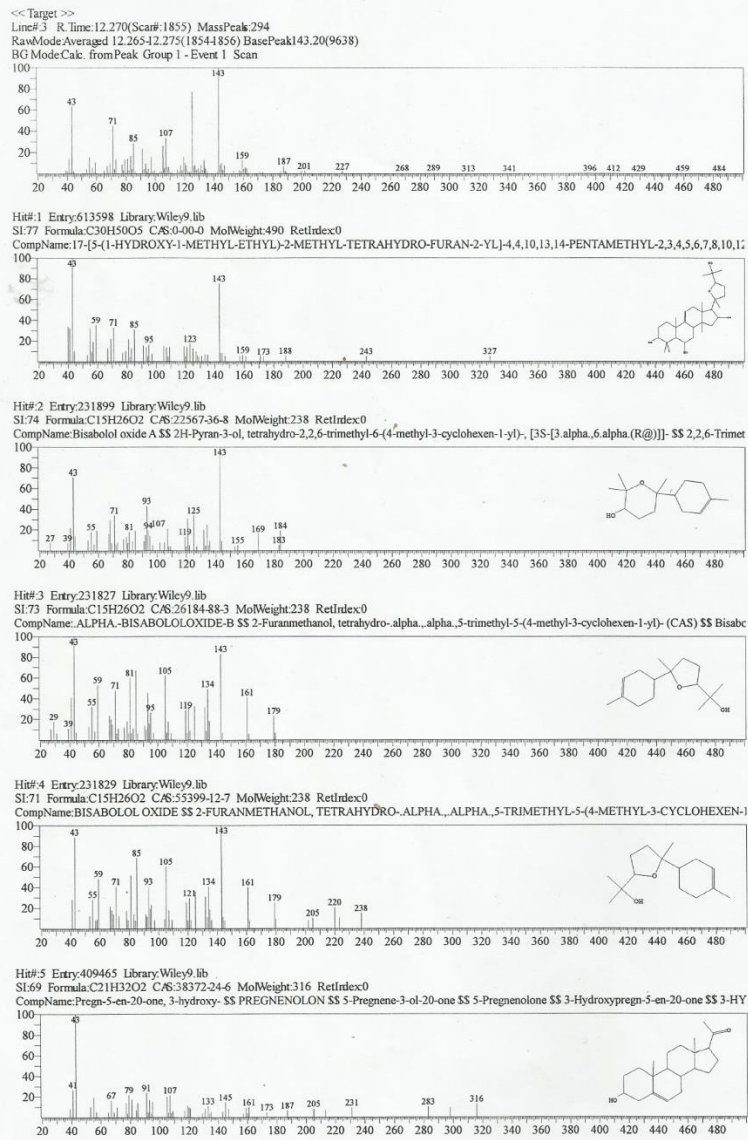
<< Target >>
Line#:3 R.Time:12.270(Scan#:1855) MassPeaks:294
RawMode:Averaged 12.265-12.275(1854-1856) BasePeak:143.20(9638)
BG Mode:Calc. from Peak Group 1 - Event 1 Scan

100, 80, 60, 40, 20
43, 71, 85, 107, 143, 159, 187, 201, 227, 268, 289, 313, 341, 396, 412, 429, 459, 484
20 40 60 80 100 120 140 160 180 200 220 240 260 280 300 320 340 360 380 400 420 440 460 480

Hit#:1 Entry:613598 Library:Wiley9.lib
SI:77 Formula:C30H50O5 CAS:0-00-0 MolWeight:490 RetIndex:0
CompName:17-[5-(1-HYDROXY-1-METHYL-ETHYL)-2-METHYL-TETRAHYDRO-FURAN-2-YL]-4,4,10,13,14-PENTAMETHYL-2,3,4,5,6,7,8,10,1

100, 80, 60, 40, 20
43, 59, 71, 85, 95, 123, 143, 159, 173, 188, 243, 327
20 40 60 80 100 120 140 160 180 200 220 240 260 280 300 320 340 360 380 400 420 440 460 480

Hit#:2 Entry:231899 Library:Wiley9.lib
SI:74 Formula:C15H26O2 CAS:22567-36-8 MolWeight:238 RetIndex:0
CompName:Bisabolol oxide A $$ 2H-Pyran-3-ol, tetrahydro-2,2,6-trimethyl-6-(4-methyl-3-cyclohexen-1-yl)-, [3S-[3.alpha.,6.alpha.(R@)]]- $$ 2,2,6-Trimet

100, 80, 60, 40, 20
27, 39, 43, 55, 71, 81, 93, 94, 107, 119, 125, 143, 155, 169, 184, 183
HO
20 40 60 80 100 120 140 160 180 200 220 240 260 280 300 320 340 360 380 400 420 440 460 480

Hit#:3 Entry:231827 Library:Wiley9.lib
SI:73 Formula:C15H26O2 CAS:26184-88-3 MolWeight:238 RetIndex:0
CompName:.ALPHA.-BISABOLOLOXIDE-B $$ 2-Furanmethanol, tetrahydro-.alpha.,.alpha.,5-trimethyl-5-(4-methyl-3-cyclohexen-1-yl)- (CAS) $$ Bisabo

100, 80, 60, 40, 20
29, 39, 43, 55, 59, 71, 81, 95, 105, 119, 134, 143, 161, 179
OH
20 40 60 80 100 120 140 160 180 200 220 240 260 280 300 320 340 360 380 400 420 440 460 480

Hit#:4 Entry:231829 Library:Wiley9.lib
SI:71 Formula:C15H26O2 CAS:55399-12-7 MolWeight:238 RetIndex:0
CompName:BISABOLOL OXIDE $$ 2-FURANMETHANOL, TETRAHYDRO-.ALPHA.,.ALPHA.,5-TRIMETHYL-5-(4-METHYL-3-CYCLOHEXEN-1

100, 80, 60, 40, 20
43, 55, 59, 71, 85, 93, 105, 121, 134, 143, 161, 179, 205, 220, 238
OH
20 40 60 80 100 120 140 160 180 200 220 240 260 280 300 320 340 360 380 400 420 440 460 480

Hit#:5 Entry:409465 Library:Wiley9.lib
SI:69 Formula:C21H32O2 CAS:38372-24-6 MolWeight:316 RetIndex:0
CompName:Pregn-5-en-20-one, 3-hydroxy- $$ PREGNENOLON $$ 5-Pregnene-3-ol-20-one $$ 5-Pregnenolone $$ 3-Hydroxypregn-5-en-20-one $$ 3-HY

100, 80, 60, 40, 20
41, 43, 67, 79, 91, 107, 133, 145, 161, 173, 187, 205, 231, 283, 316
HO
20 40 60 80 100 120 140 160 180 200 220 240 260 280 300 320 340 360 380 400 420 440 460 480